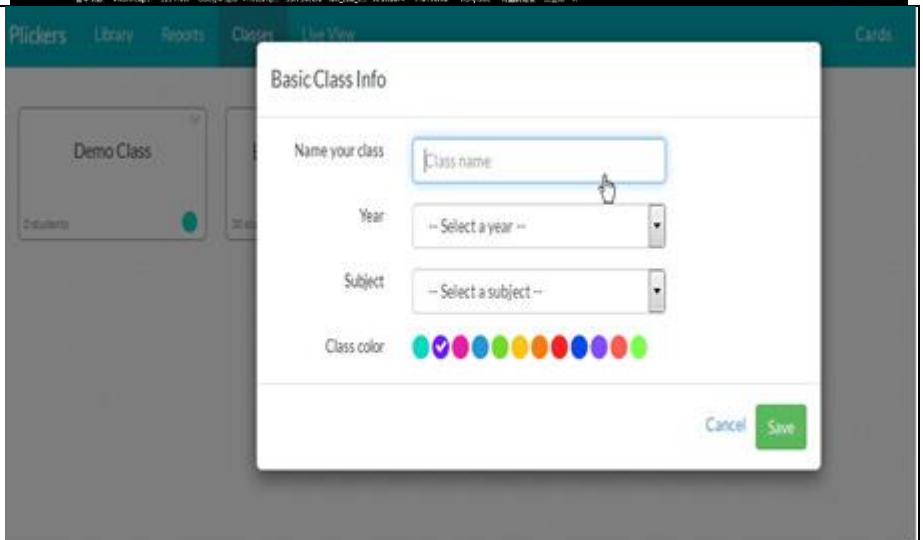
Plickers Library Reports Classes Live View Cards

Demo Class

0 students

Basic Class Info

Name your class

Class name

Year

-- Select a year --

Subject

-- Select a subject --

Class color

Cancel Save